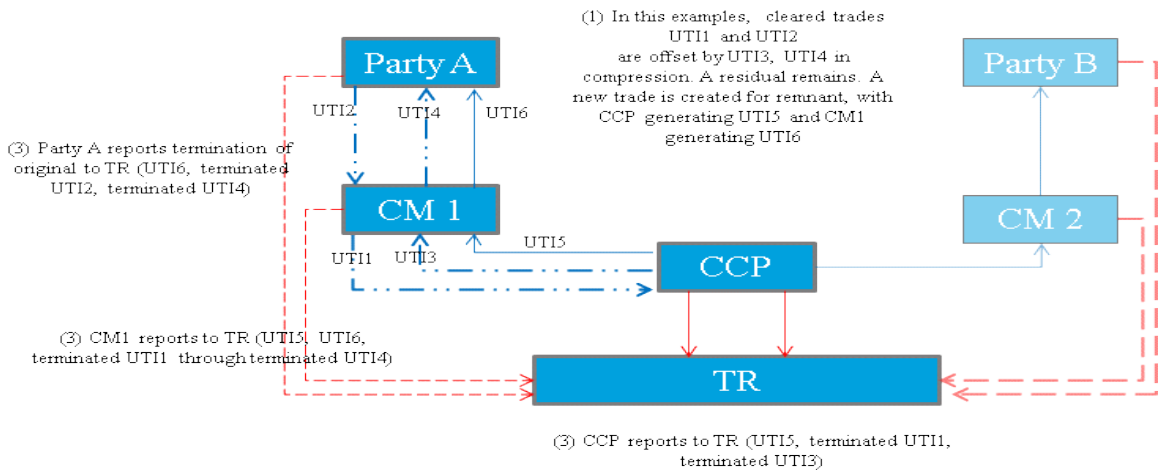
(1) In this examples, cleared trades UTI1 and UTI2 are offset by UTI3, UTI4 in compression. A residual remains. A new trade is created for remnant, with CCP generating UTI5 and CM1 generating UTI6

Party A

Party B

UTI2

UTI4

UTI6

(3) Party A reports termination of original to TR (UTI6, terminated UTI2, terminated UTI4)

CM 1

CM 2

UTI5

UTI1

UTI3

CCP

(3) CM1 reports to TR (UTI5, UTI6, terminated UTI1 through terminated UTI4)

TR

(3) CCP reports to TR (UTI5, terminated UTI1, terminated UTI3)